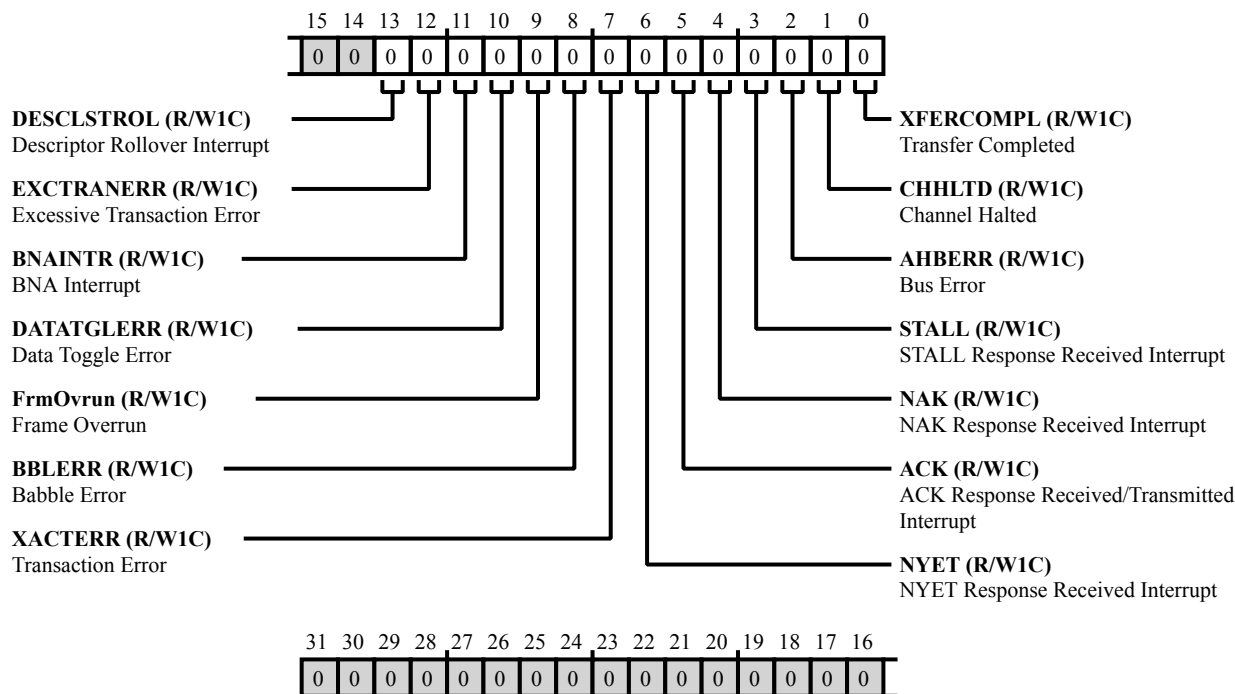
15 14 13 12 11 10 9 8 7 6 5 4 3 2 1 0

| 0 | 0 | 0 | 0 | 0 | 0 | 0 | 0 | 0 | 0 | 0 | 0 | 0 | 0 | 0 | 0 |
|---|---|---|---|---|---|---|---|---|---|---|---|---|---|---|---|

**DESCLSTROL (R/W1C)**
Descriptor Rollover Interrupt

**EXCTRANERR (R/W1C)**
Excessive Transaction Error

**BNAINTR (R/W1C)**
BNA Interrupt

**DATATGLERR (R/W1C)**
Data Toggle Error

**FrmOvrun (R/W1C)**
Frame Overrun

**BBLERR (R/W1C)**
Babble Error

**XACTERR (R/W1C)**
Transaction Error

**XFERCOMPL (R/W1C)**
Transfer Completed

**CHHLTD (R/W1C)**
Channel Halted

**AHBERR (R/W1C)**
Bus Error

**STALL (R/W1C)**
STALL Response Received Interrupt

**NAK (R/W1C)**
NAK Response Received Interrupt

**ACK (R/W1C)**
ACK Response Received/Transmitted Interrupt

**NYET (R/W1C)**
NYET Response Received Interrupt

31 30 29 28 27 26 25 24 23 22 21 20 19 18 17 16

| 0 | 0 | 0 | 0 | 0 | 0 | 0 | 0 | 0 | 0 | 0 | 0 | 0 | 0 | 0 | 0 |
|---|---|---|---|---|---|---|---|---|---|---|---|---|---|---|---|